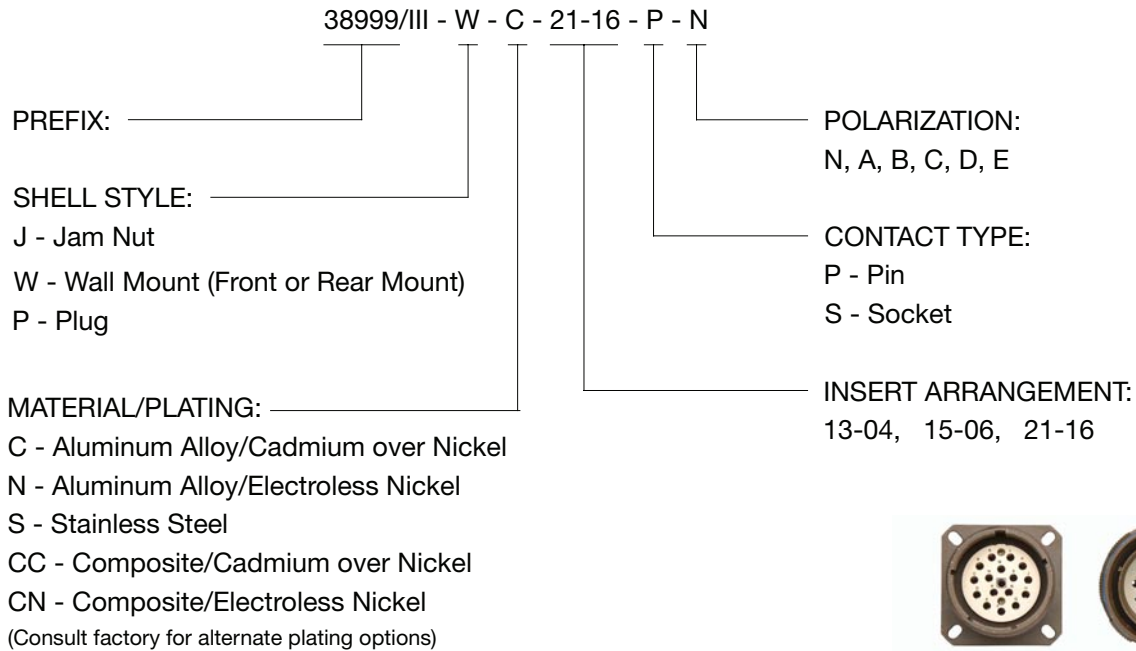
38999/III - W - C - 21-16 - P - N

PREFIX:

SHELL STYLE:
J - Jam Nut
W - Wall Mount (Front or Rear Mount)
P - Plug

MATERIAL/PLATING:
C - Aluminum Alloy/Cadmium over Nickel
N - Aluminum Alloy/Electroless Nickel
S - Stainless Steel
CC - Composite/Cadmium over Nickel
CN - Composite/Electroless Nickel
(Consult factory for alternate plating options)

POLARIZATION:
N, A, B, C, D, E

CONTACT TYPE:
P - Pin
S - Socket

INSERT ARRANGEMENT:
13-04, 15-06, 21-16